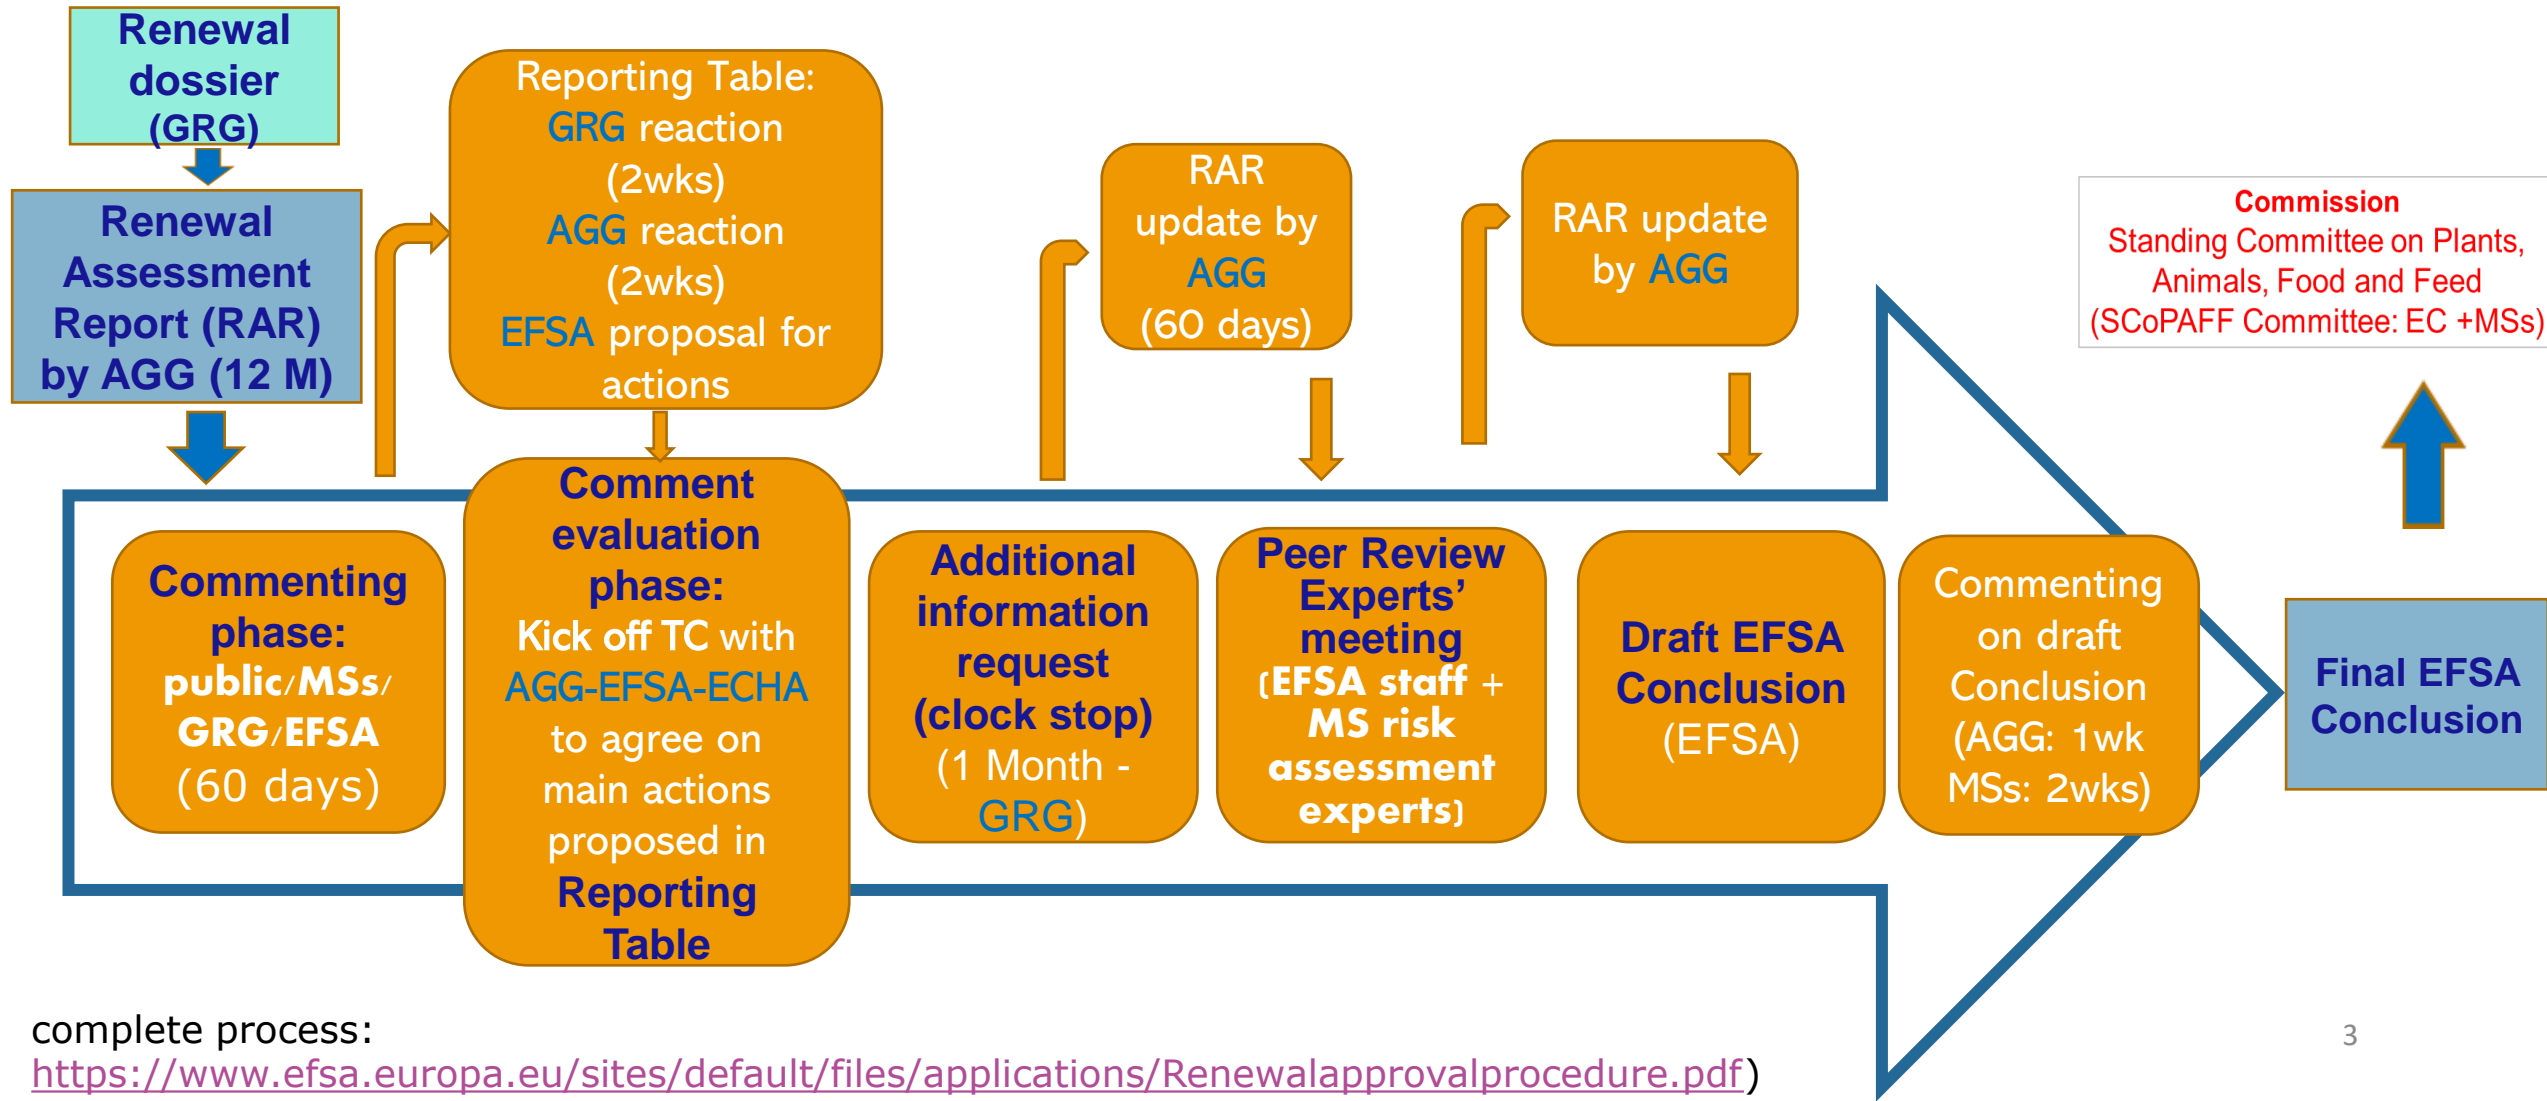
Renewal dossier (GRG)

Renewal Assessment Report (RAR) by AGG (12 M)

Reporting Table: GRG reaction (2wks) AGG reaction (2wks) EFSA proposal for actions

RAR update by AGG (60 days)

RAR update by AGG

Commission
Standing Committee on Plants, Animals, Food and Feed (SCoPAFF Committee: EC +MSs)

Commenting phase: public/MSs/ GRG/EFSA (60 days)

Comment evaluation phase: Kick off TC with AGG-EFSA-ECHA to agree on main actions proposed in Reporting Table

Additional information request (clock stop) (1 Month - GRG)

Peer Review Experts' meeting (EFSA staff + MS risk assessment experts)

Draft EFSA Conclusion (EFSA)

Commenting on draft Conclusion (AGG: 1wk MSs: 2wks)

Final EFSA Conclusion

complete process: https://www.efsa.europa.eu/sites/default/files/applications/Renewalapprovalprocedure.pdf)

3